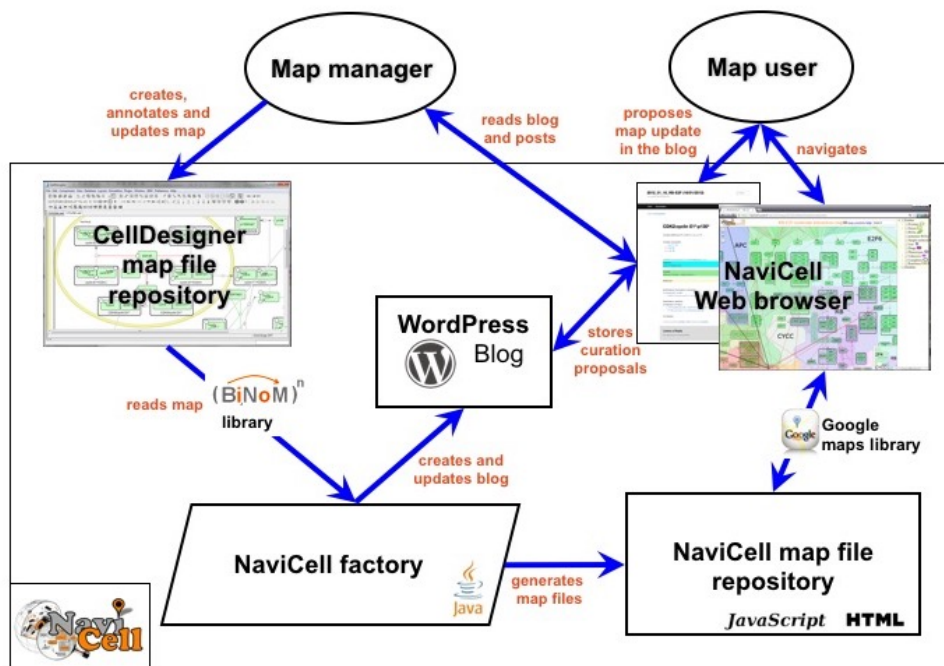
Map manager

Map user

creates, annotates and updates map

reads blog and posts

proposes map update in the blog

navigates

CellDesigner map file repository

NaviCell Web browser

APC

E2F6

CYCC

WordPress Blog

stores curation proposals

reads map

(BiNoM)$^n$ library

Google

Google maps library

creates and updates blog

NaviCell factory

Java

generates map files

NaviCell map file repository

JavaScript HTML

Navi Cell